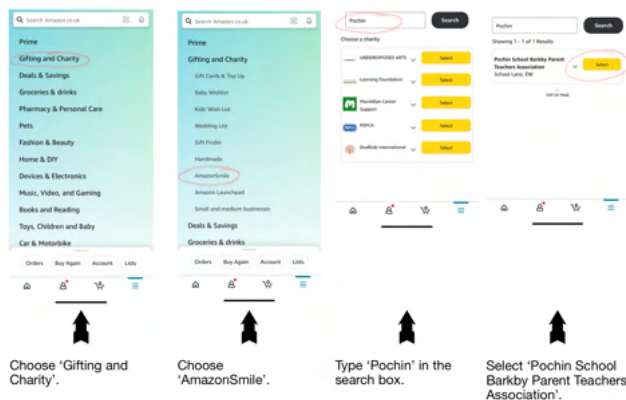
Search Amazon.co.uk

Prime
Gifting and Charity
Deals & Savings
Groceries & drinks
Pharmacy & Personal Care
Pets
Fashion & Beauty
Home & DIY
Devices & Electronics
Music, Video, and Gaming
Books and Reading
Toys, Children and Baby
Car & Motorbike

Orders Buy Again Account Lists

Choose 'Gifting and Charity'.

Search Amazon.co.uk

Prime
Gifting and Charity
Gift Cards & Top Up
Baby Wishlist
Kids' Wish List
Wedding List
Gift Finder
Handmade
AmazonSmile
Amazon Launchpad
Small and medium businesses
Deals & Savings
Groceries & drinks

Orders Buy Again Account Lists

Choose 'AmazonSmile'.

Pochin
Search
Choose a charity
UNDERSEXPOSED ARTS Select
Learning Foundation Select
Macmillan Cancer Support Select
RSPCA Select
Dsofkids International Select

Type 'Pochin' in the search box.

Pochin
Search
Showing 1 - 1 of 1 Results
Pochin School Barkby Parent Teachers Association
School Lane, EW
Select
TOP OF PAGE

Select 'Pochin School Barkby Parent Teachers Association'.